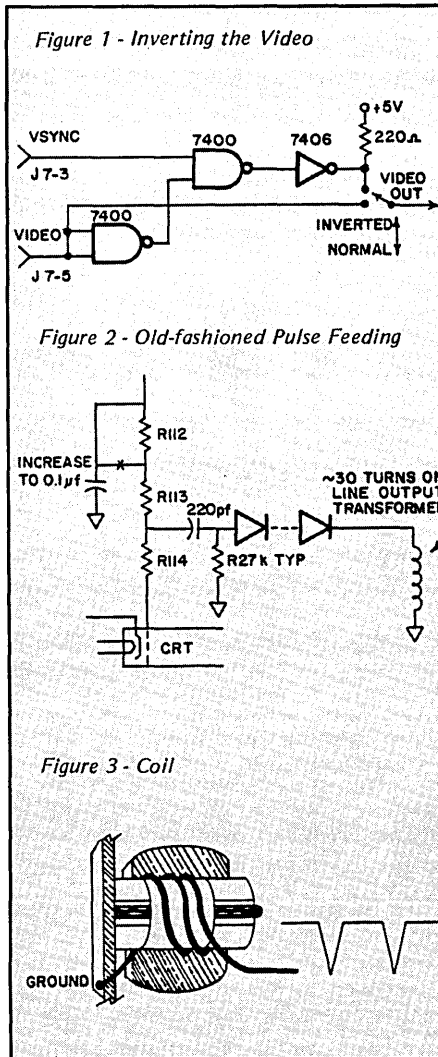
Figure 1 - Inverting the Video

VSYNC
J 7-3
7400
7406
+5V
220Ω
VIDEO OUT
VIDEO
J 7-5
7400
INVERTED
NORMAL

Figure 2 - Old-fashioned Pulse Feeding

R112
INCREASE TO 0.1μf
R113
220pf
~30 TURNS ON LINE OUTPUT TRANSFORMER
R114
R27k TYP
CRT

Figure 3 - Coil

GROUND